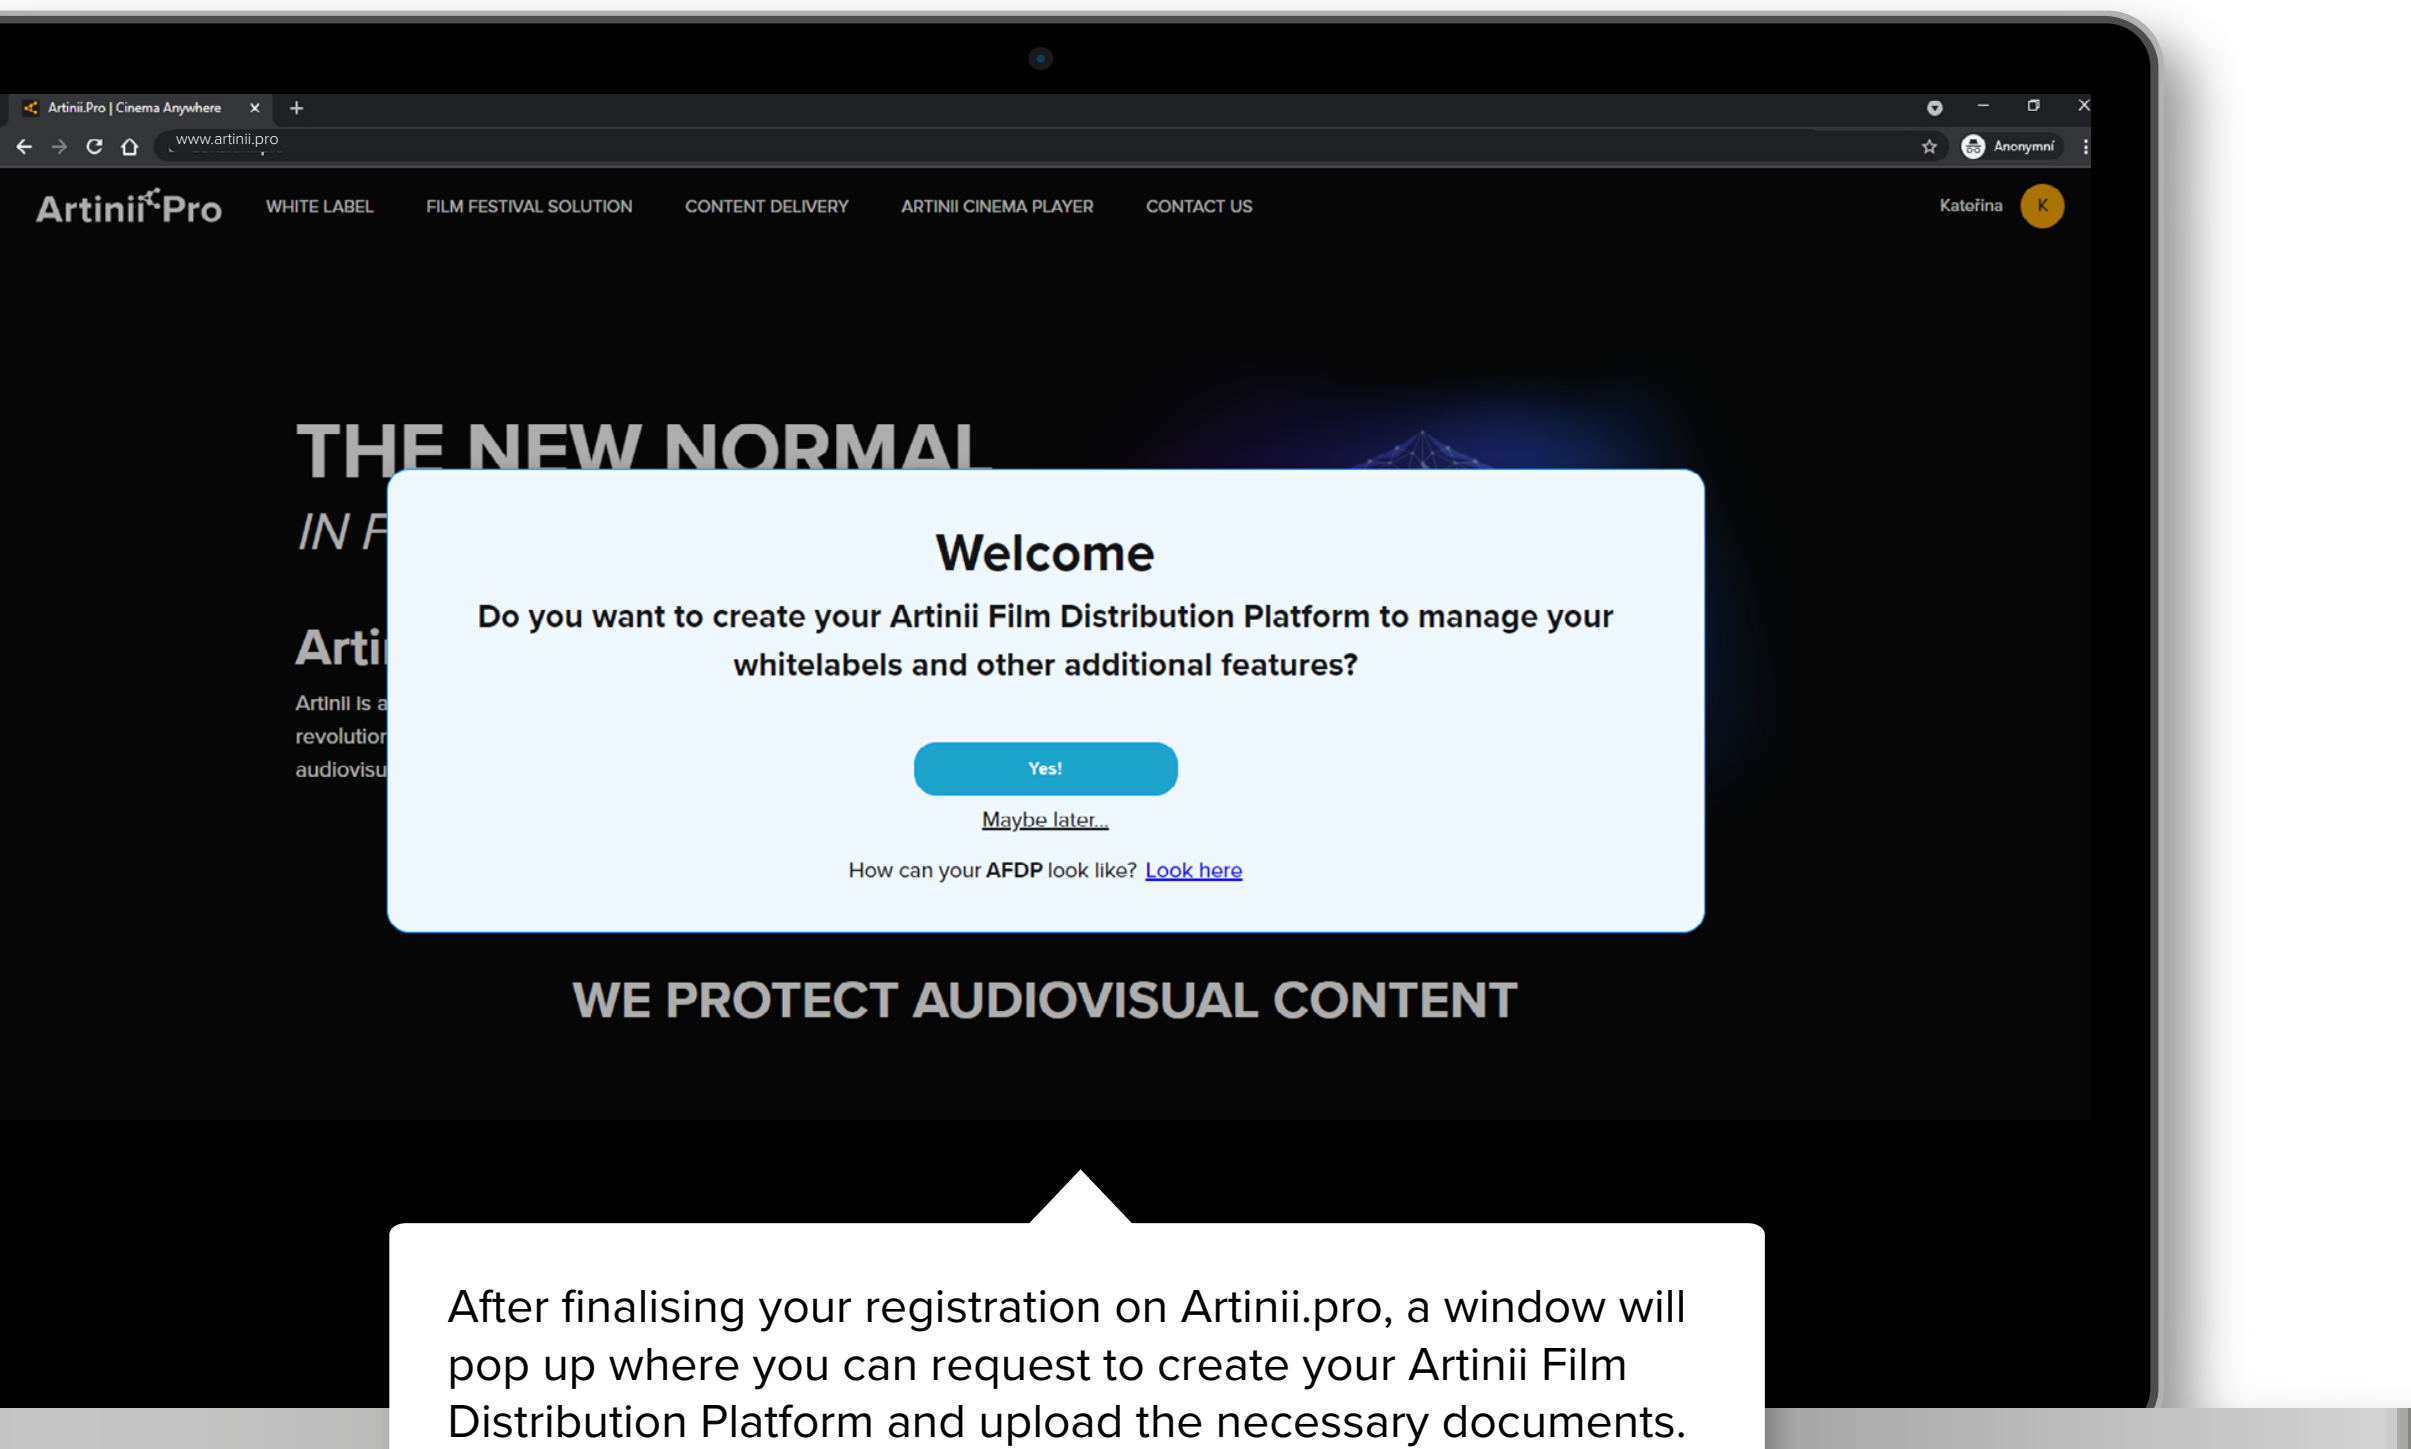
Artinii.Pro | Cinema Anywhere

www.artinii.pro

Anonymní

Artinii Pro

WHITE LABEL

FILM FESTIVAL SOLUTION

CONTENT DELIVERY

ARTINII CINEMA PLAYER

CONTACT US

Kateřina

K

THE NEW NORMAL

IN F

Arti

Artinii is a
revolution
audiovisu

Welcome

Do you want to create your Artinii Film Distribution Platform to manage your whitelabels and other additional features?

Yes!

Maybe later...

How can your **AFDP** look like? Look here

WE PROTECT AUDIOVISUAL CONTENT

After finalising your registration on Artinii.pro, a window will pop up where you can request to create your Artinii Film Distribution Platform and upload the necessary documents.